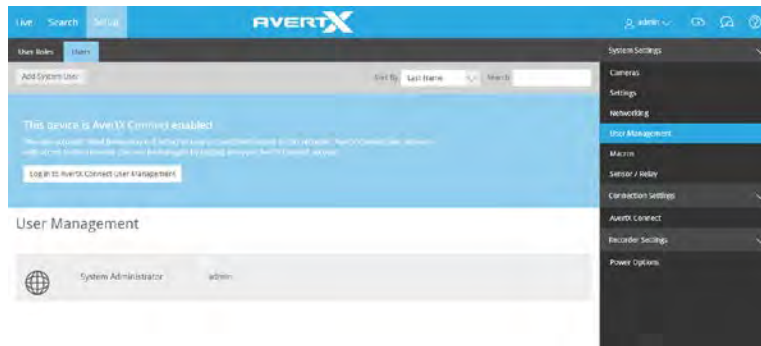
Live Search Setup

AVERTX

admin

User Roles Users

Add System User

Sort By Last Name Search

This device is AvertX Connect enabled

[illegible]

Log in to AvertX Connect User Management

User Management

System Administrator admin

System Settings

Cameras

Settings

Networking

User Management

Macros

Sensor / Relay

Connection Settings

AvertX Connect

Recorder Settings

Power Options